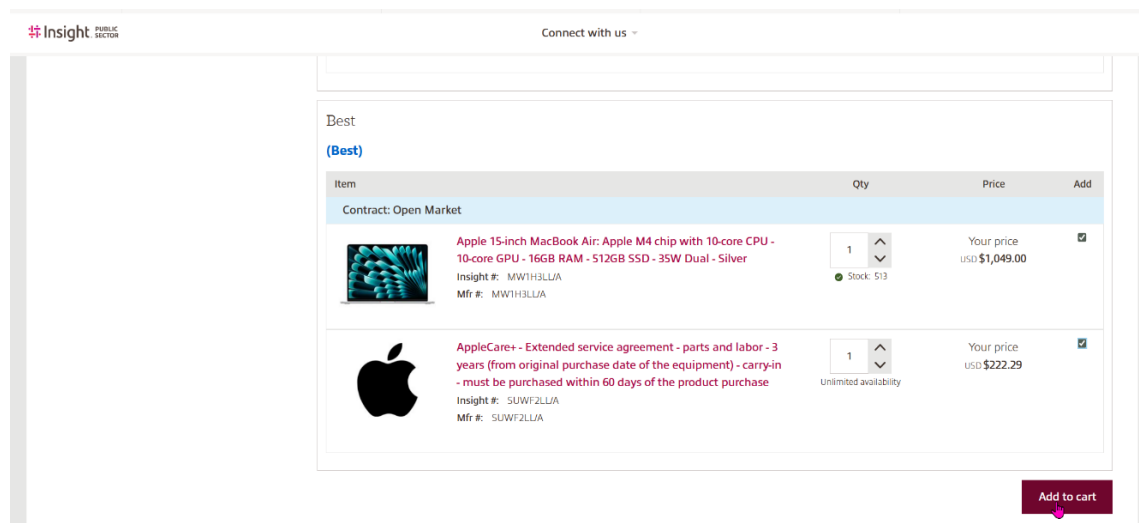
Insight PUBLIC SECTOR

Connect with us

Best

(Best)

| Item | Qty | Price | Add |
|---|---|---|---|
| Contract: Open Market | | | |
| Apple 15-inch MacBook Air: Apple M4 chip with 10-core CPU - 10-core GPU - 16GB RAM - 512GB SSD - 35W Dual - Silver<br>Insight #: MW1H3LL/A<br>Mfr #: MW1H3LL/A | 1<br>Stock: 513 | Your price<br>USD $1,049.00 | |
| AppleCare+ - Extended service agreement - parts and labor - 3 years (from original purchase date of the equipment) - carry-in - must be purchased within 60 days of the product purchase<br>Insight #: 5UWF2LL/A<br>Mfr #: 5UWF2LL/A | 1<br>Unlimited availability | Your price<br>USD $222.29 | |

Add to cart